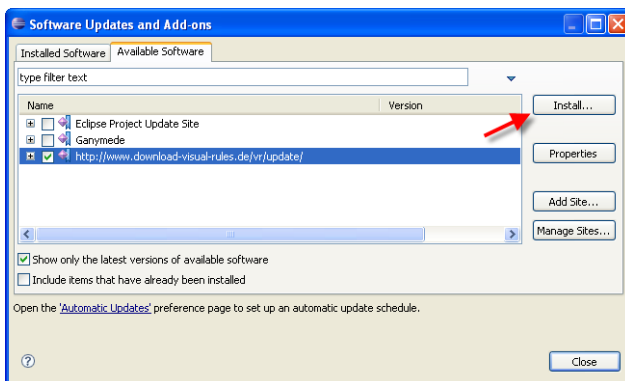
Software Updates and Add-ons

Installed Software | Available Software

type filter text

| Name | Version |
|---|---|
| Eclipse Project Update Site | |
| Ganymede | |
| http://www.download-visual-rules.de/vr/update/ | |

Install...

Properties

Add Site...

Manage Sites...

Show only the latest versions of available software

Include items that have already been installed

Open the 'Automatic Updates' preference page to set up an automatic update schedule.

Close